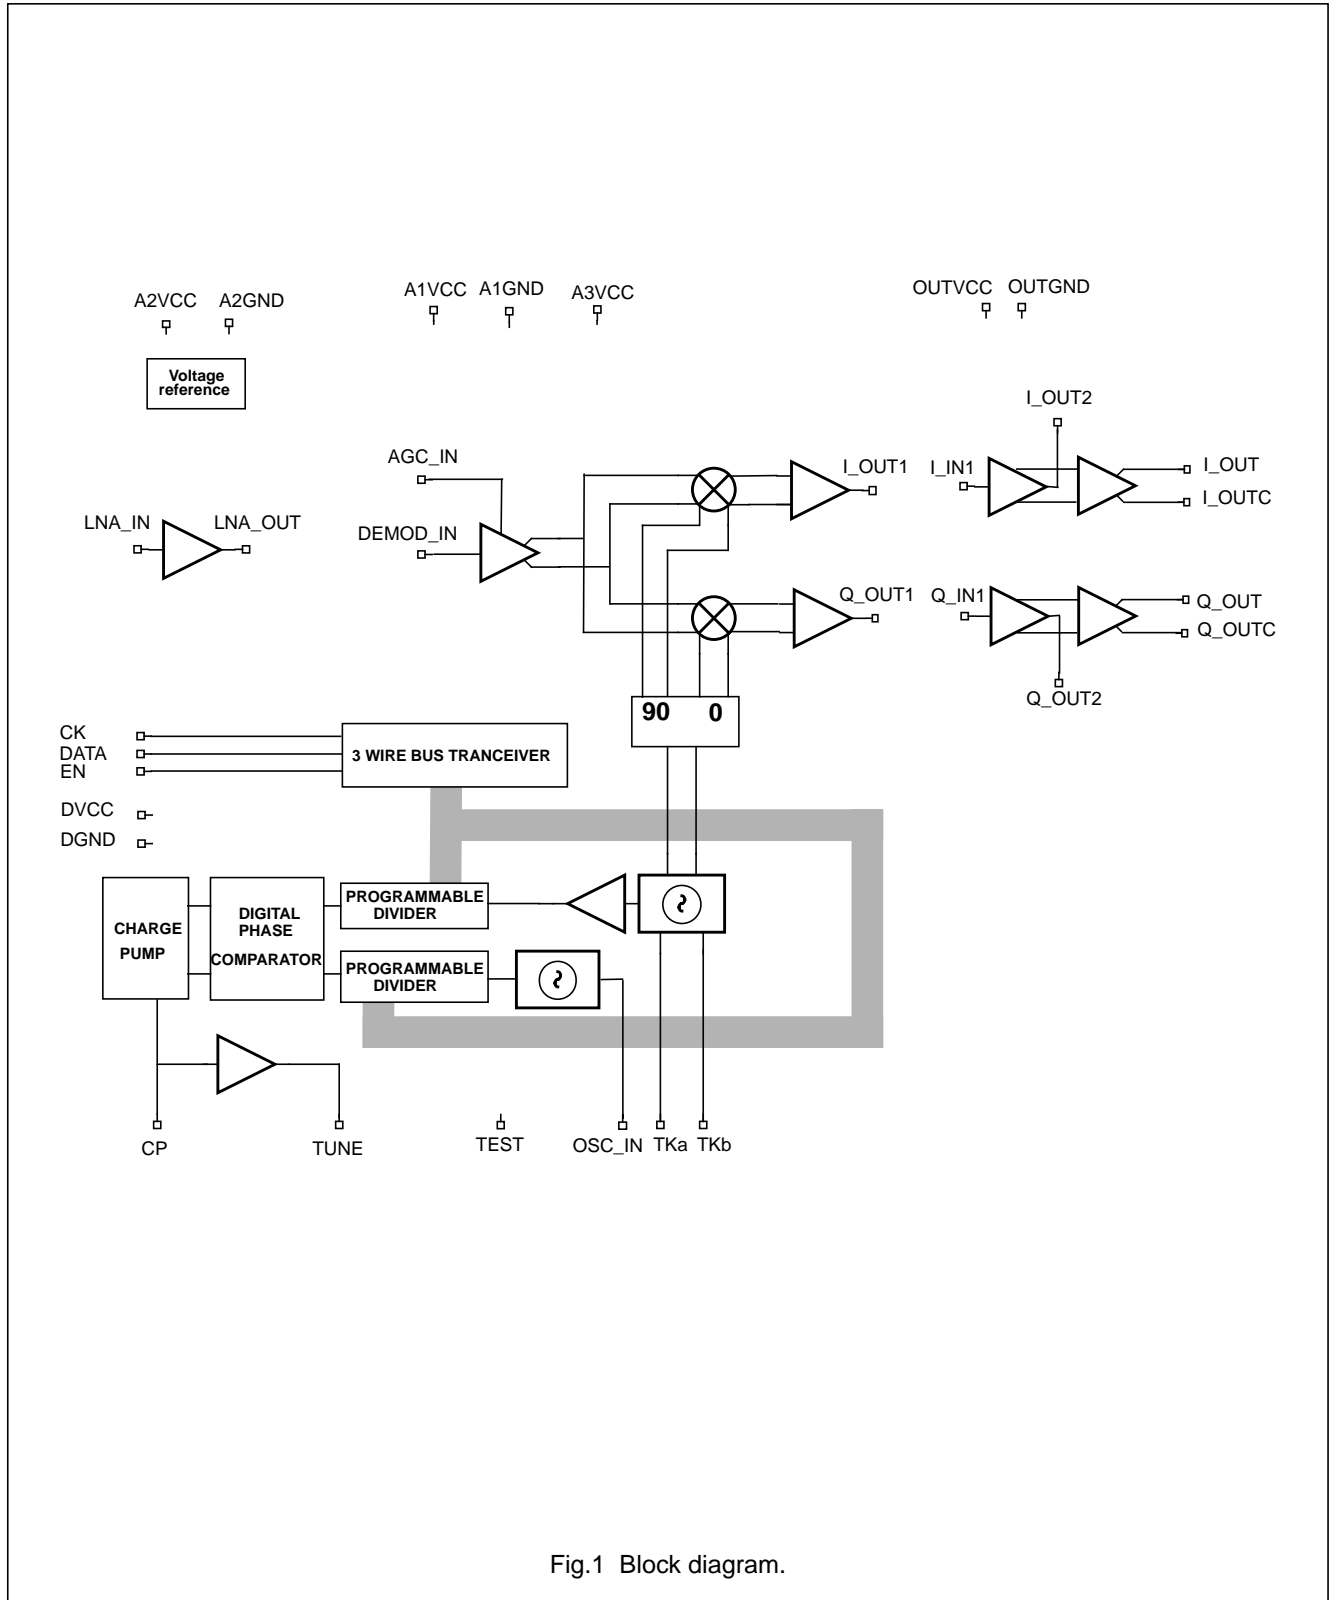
A2VCC A2GND

Voltage reference

A1VCC A1GND A3VCC

OUTVCC OUTGND

I_OUT2

AGC_IN

I_OUT1

I_IN1

I_OUT

I_OUTC

LNA_IN

LNA_OUT

DEMOD_IN

Q_OUT1

Q_IN1

Q_OUT

Q_OUTC

Q_OUT2

90 0

CK
DATA
EN

3 WIRE BUS TRANCEIVER

DVCC

DGND

CHARGE PUMP

DIGITAL PHASE COMPARATOR

PROGRAMMABLE DIVIDER

PROGRAMMABLE DIVIDER

CP TUNE TEST OSC_IN TKa TKb

Fig.1 Block diagram.